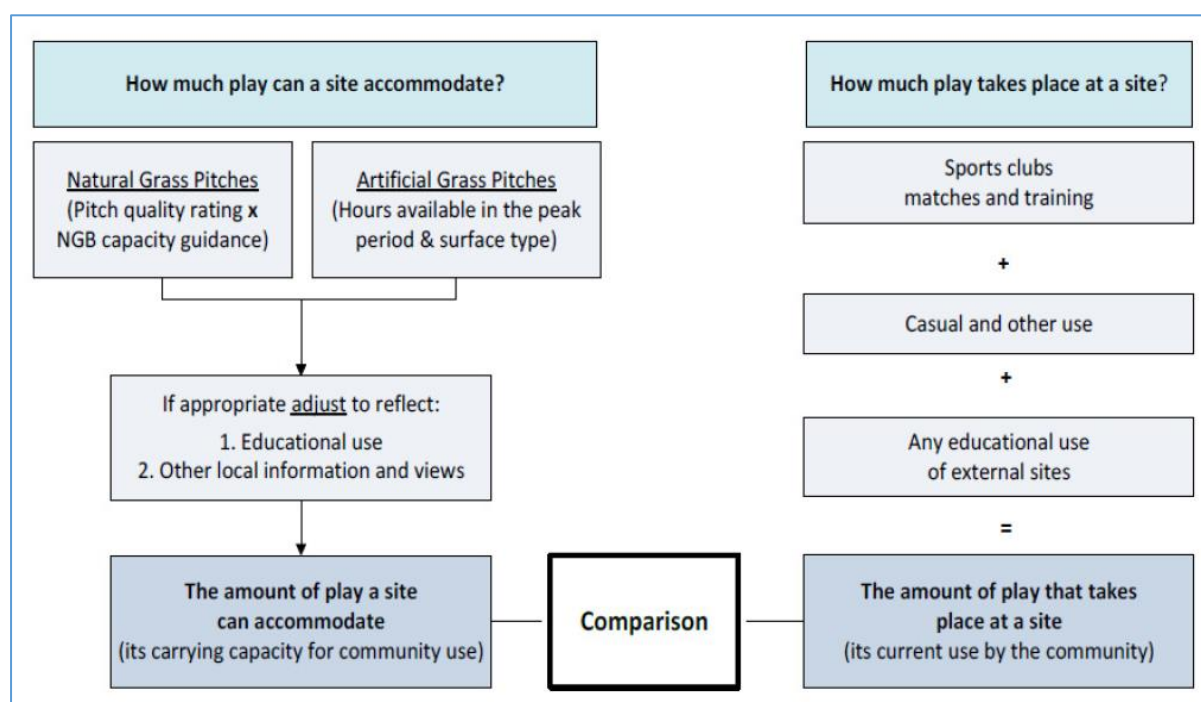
How much play can a site accommodate?

Natural Grass Pitches
(Pitch quality rating x NGB capacity guidance)

Artificial Grass Pitches
(Hours available in the peak period & surface type)

If appropriate adjust to reflect:
1. Educational use
2. Other local information and views

The amount of play a site can accommodate
(its carrying capacity for community use)

Comparison

How much play takes place at a site?

Sports clubs matches and training

+

Casual and other use

+

Any educational use of external sites

=

The amount of play that takes place at a site
(its current use by the community)